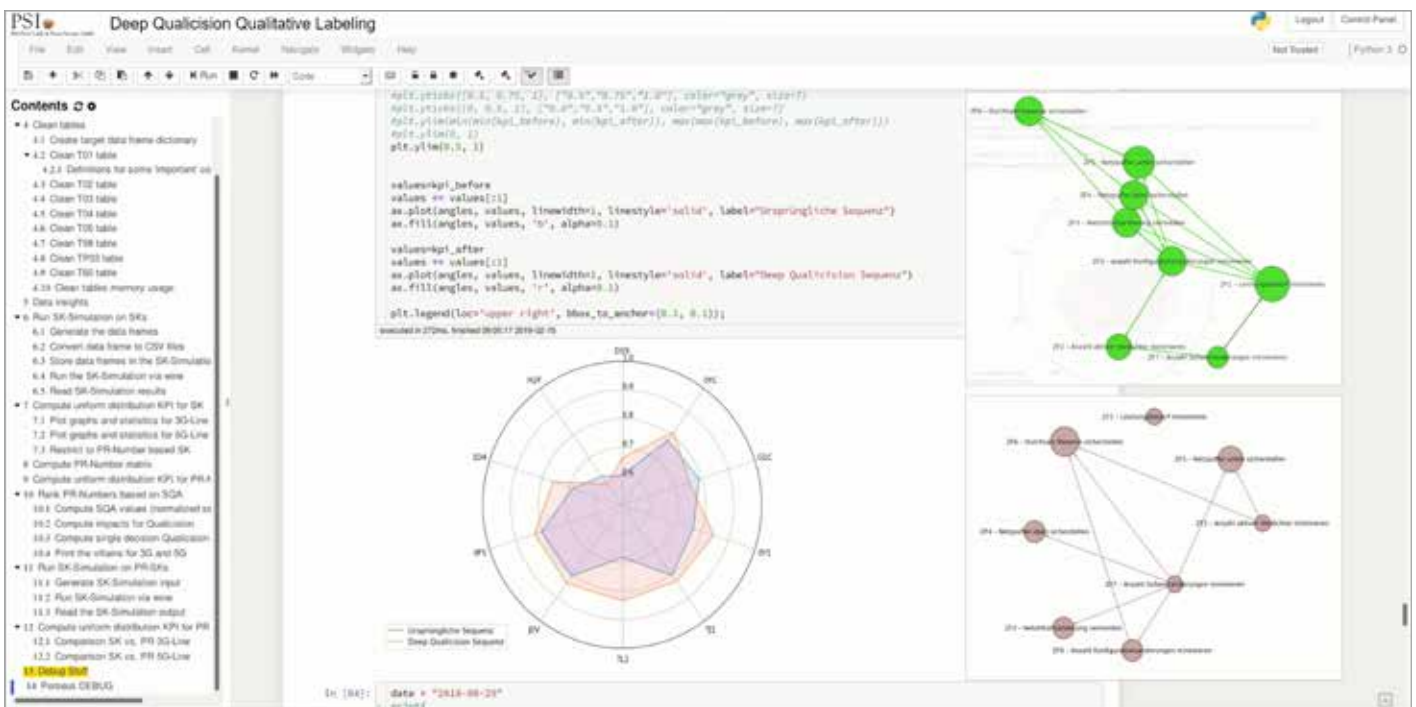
PSI

Deep Qualicision Qualitative Labeling

Logout Control Panel

File Edit View Insert Cell Kernel Navigate Widgets Help

Not Trusted Python 3

Run Code

Contents

4 Clean tables
4.1 Create target data frame dictionary
4.2 Clean T01 table
4.2.1 Definitions for some 'important' co
4.3 Clean T02 table
4.4 Clean T03 table
4.5 Clean T04 table
4.6 Clean T05 table
4.7 Clean T08 table
4.8 Clean TP03 table
4.9 Clean T60 table
4.10 Clear tables memory usage
5 Data insights
6 Run SK-Simulation on SKs
6.1 Generate the data frames
6.2 Convert data frame to CSV files
6.3 Store data frames in the SK-Simulatio
6.4 Run the SK-Simulation via wine
6.5 Read SK-Simulation results
7 Compute uniform distribution KPI for SK
7.1 Plot graphs and statistics for 3G-Line
7.2 Plot graphs and statistics for 5G-Line
7.3 Restrict to PR-Number based SK
8 Compute PR-Number matrix
9 Compute uniform distribution KPI for PR-N
10 Rank PR-Numbers based on SQA
10.1 Compute SQA values (normalized sc
10.2 Compute impacts for Qualicision
10.3 Compute single decision Qualicision
10.4 Print the villains for 3G and 5G
11 Run SK-Simulation on PR-SKs
11.1 Generate SK-Simulation input
11.2 Run SK-Simulation via wine
11.3 Read the SK-Simulation output
12 Compute uniform distribution KPI for PR
12.1 Comparison SK vs. PR 3G-Line
12.2 Comparison SK vs. PR 5G-Line
13 Debug Stuff
14 Pomeus DEBUG

#plt.yticks([0.5, 0.75, 1], ["0.5","0.75","1.0"], color="grey", size=7)
#plt.yticks([0, 0.5, 1], ["0.0","0.5","1.0"], color="grey", size=7)
#plt.ylim(min(min(kpi_before), min(kpi_after)), max(max(kpi_before), max(kpi_after)))
#plt.ylim(0, 1)
plt.ylim(0.5, 1)

values=kpi_before
values += values[:1]
ax.plot(angles, values, linewidth=1, linestyle='solid', label="Ursprüngliche Sequenz")
ax.fill(angles, values, 'b', alpha=0.1)

values=kpi_after
values += values[:1]
ax.plot(angles, values, linewidth=1, linestyle='solid', label="Deep Qualicision Sequenz")
ax.fill(angles, values, 'r', alpha=0.1)

plt.legend(loc='upper right', bbox_to_anchor=(0.1, 0.1));

executed in 272ms, finished 09:00:17 2019-02-15

Ursprüngliche Sequenz
Deep Qualicision Sequenz

In [84]: data = "2018-08-29"